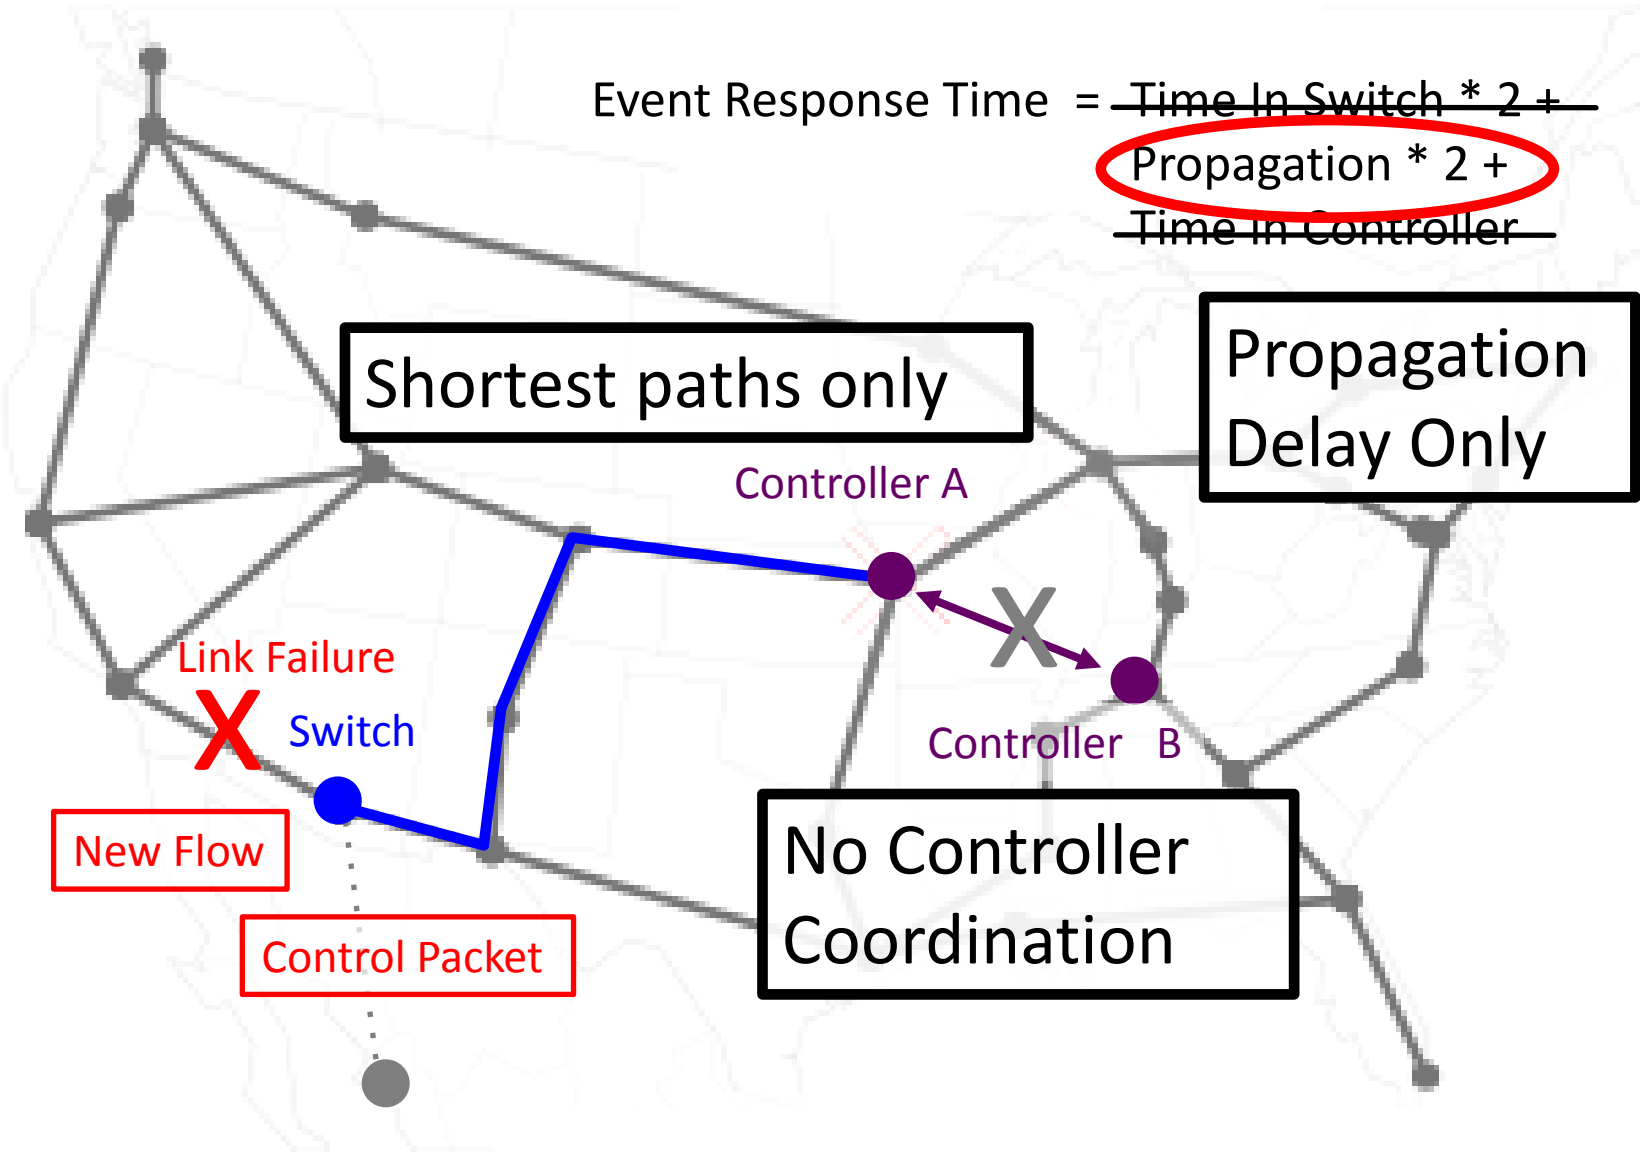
Event Response Time = Time In Switch * 2 +
Propagation * 2 +
Time in Controller

Shortest paths only

Propagation Delay Only

Controller A

X

Controller B

Link Failure

X

Switch

New Flow

Control Packet

No Controller Coordination